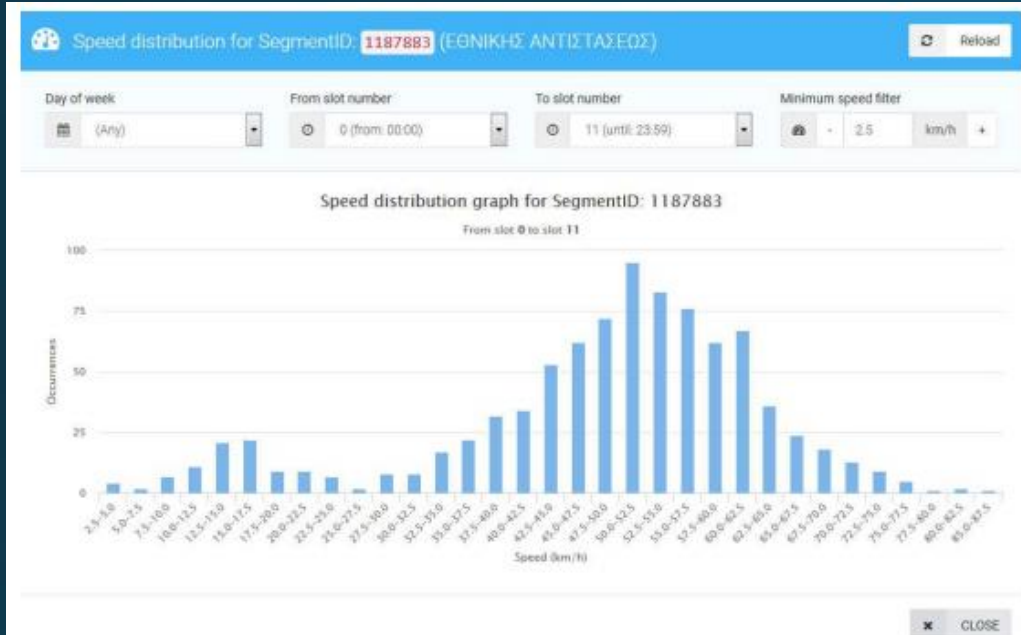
Speed distribution for SegmentID: 1187883 (ΕΘΝΙΚΗΣ ΑΝΤΙΣΤΑΣΕΩΣ)

Reload

Day of week

(Any)

From slot number

0 (from: 00:00)

To slot number

11 (until: 23:59)

Minimum speed filter

-

2.5

km/h

+

Speed distribution graph for SegmentID: 1187883

From slot 0 to slot 11

100

75

50

25

0

Occurrences

2.5-5.0
5.0-7.5
7.5-10.0
10.0-12.5
12.5-15.0
15.0-17.5
17.5-20.0
20.0-22.5
22.5-25.0
25.0-27.5
27.5-30.0
30.0-32.5
32.5-35.0
35.0-37.5
37.5-40.0
40.0-42.5
42.5-45.0
45.0-47.5
47.5-50.0
50.0-52.5
52.5-55.0
55.0-57.5
57.5-60.0
60.0-62.5
62.5-65.0
65.0-67.5
67.5-70.0
70.0-72.5
72.5-75.0
75.0-77.5
77.5-80.0
80.0-82.5
85.0-87.5

Speed (km/h)

CLOSE